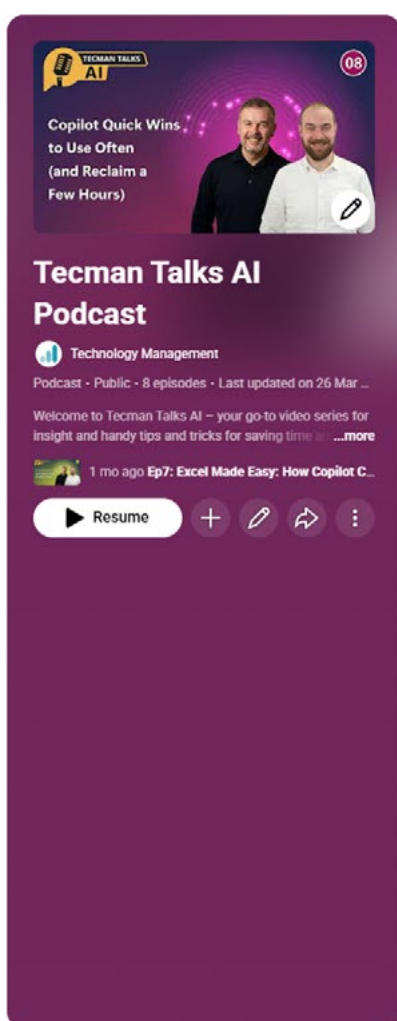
TECMAN TALKS AI

08

Copilot Quick Wins to Use Often (and Reclaim a Few Hours)

Tecman Talks AI Podcast

Technology Management

Podcast · Public · 8 episodes · Last updated on 26 Mar ...

Welcome to Tecman Talks AI – your go-to video series for insight and handy tips and tricks for saving time a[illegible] ...more

1 mo ago Ep7: Excel Made Easy: How Copilot C...

Resume